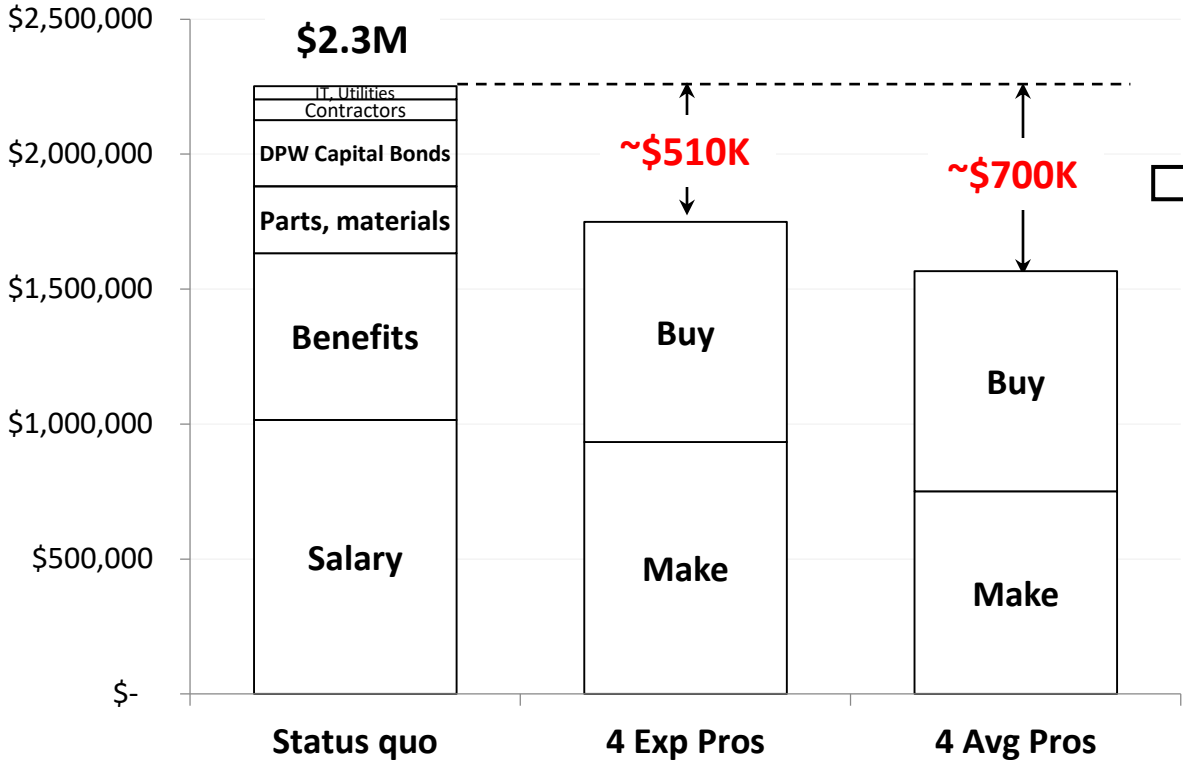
$2,500,000
$2,000,000
$1,500,000
$1,000,000
$500,000
$-

$2.3M
IT, Utilities
Contractors
DPW Capital Bonds
Parts, materials
Benefits
Salary

~$510K
Buy
Make

~$700K
Buy
Make

Status quo
4 Exp Pros
4 Avg Pros